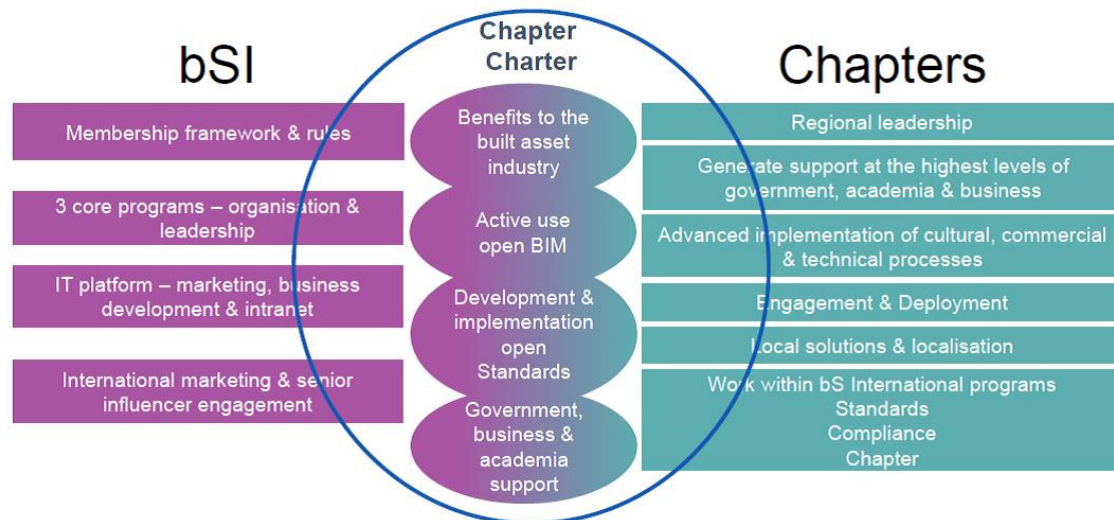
Chapter Charter

bSI

Membership framework & rules

3 core programs – organisation & leadership

IT platform – marketing, business development & intranet

International marketing & senior influencer engagement

Benefits to the built asset industry

Active use open BIM

Development & implementation open Standards

Government, business & academia support

Chapters

Regional leadership

Generate support at the highest levels of government, academia & business

Advanced implementation of cultural, commercial & technical processes

Engagement & Deployment

Local solutions & localisation

Work within bS International programs
Standards
Compliance
Chapter